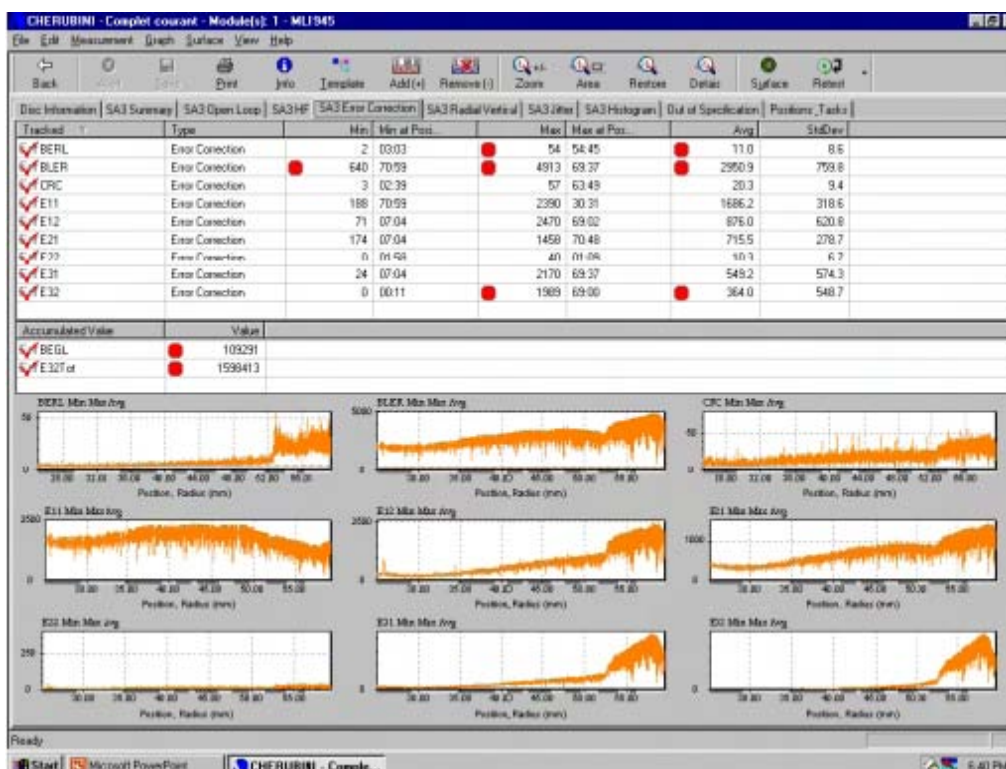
CHERUBINI - Complet courant - Module(s): 1 - MLI945

File Edit Measurement Graph Surface View Help

Back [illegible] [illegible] Print Info Template Add(+) Remove(-) Zoom Area Restore Detail Surface Retest

Disc Information | SA3 Summary | SA3 Open Loop | SA3 HF | SA3 Error Correction | SA3 Radial Vertical | SA3 Jitter | SA3 Histogram | Out of Specification | Positions_Tasks

| Tracked | Type | Min | Min at Posi... | Max | Max at Pos... | Avg | StdDev |
|---|---|---|---|---|---|---|---|
| BERL | Error Correction | 2 | 03:03 | 54 | 54:45 | 11.0 | 8.6 |
| BLER | Error Correction | 640 | 70:59 | 4913 | 69:37 | 2950.9 | 759.8 |
| CRC | Error Correction | 3 | 02:39 | 57 | 63:49 | 20.3 | 9.4 |
| E11 | Error Correction | 188 | 70:59 | 2390 | 30:31 | 1686.2 | 318.6 |
| E12 | Error Correction | 71 | 07:04 | 2470 | 69:02 | 876.0 | 620.8 |
| E21 | Error Correction | 174 | 07:04 | 1458 | 70:48 | 715.5 | 278.7 |
| E22 | Error Correction | 0 | 01:58 | 40 | 01:09 | 10.3 | 6.7 |
| E31 | Error Correction | 24 | 07:04 | 2170 | 69:37 | 549.2 | 574.3 |
| E32 | Error Correction | 0 | 00:11 | 1989 | 69:00 | 364.0 | 548.7 |

| Accumulated Value | Value |
|---|---|
| BEGL | 109291 |
| E32Tot | 1598413 |

BERL Min Max Avg
50
0
28.00 32.00 36.00 40.00 44.00 48.00 52.00 56.00
Position, Radius (mm)

BLER Min Max Avg
5000
0
30.00 35.00 40.00 45.00 50.00 55.00
Position, Radius (mm)

CRC Min Max Avg
50
0
28.00 32.00 36.00 40.00 44.00 48.00 52.00 56.00
Position, Radius (mm)

E11 Min Max Avg
2500
0
30.00 35.00 40.00 45.00 50.00 55.00
Position, Radius (mm)

E12 Min Max Avg
2500
0
30.00 35.00 40.00 45.00 50.00 55.00
Position, Radius (mm)

E21 Min Max Avg
1000
0
30.00 35.00 40.00 45.00 50.00 55.00
Position, Radius (mm)

E22 Min Max Avg
250
0
30.00 35.00 40.00 45.00 50.00 55.00
Position, Radius (mm)

E31 Min Max Avg
0
30.00 35.00 40.00 45.00 50.00 55.00
Position, Radius (mm)

E32 Min Max Avg
0
30.00 35.00 40.00 45.00 50.00 55.00
Position, Radius (mm)

Ready

Start Microsoft PowerPoint CHERUBINI - Comple... 6:40 P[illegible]